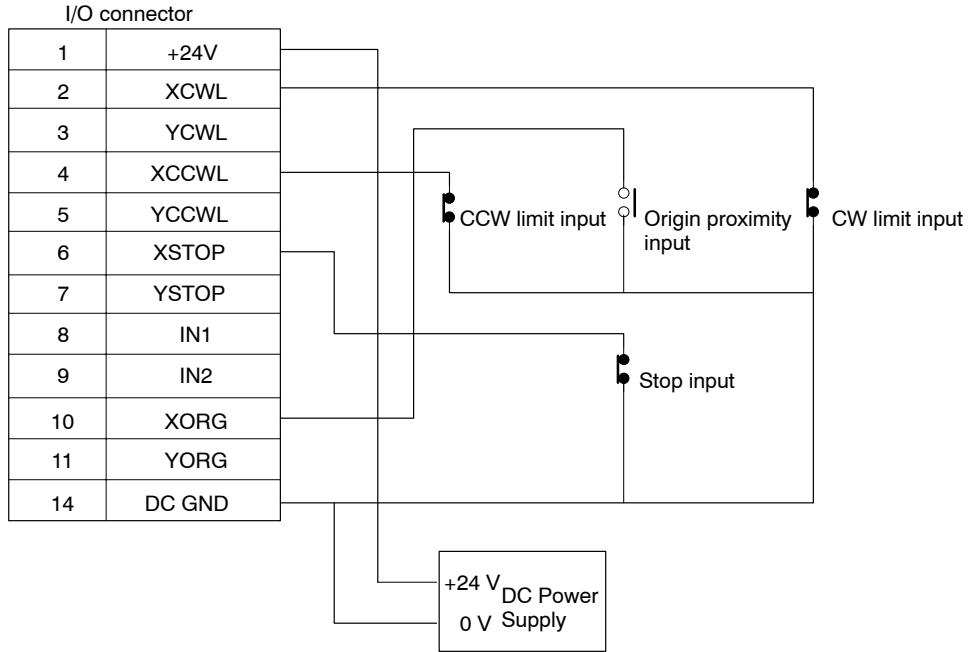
I/O connector

| | |
|---|---|
| 1 | +24V |
| 2 | XCWL |
| 3 | YCWL |
| 4 | XCCWL |
| 5 | YCCWL |
| 6 | XSTOP |
| 7 | YSTOP |
| 8 | IN1 |
| 9 | IN2 |
| 10 | XORG |
| 11 | YORG |
| 14 | DC GND |

CCW limit input

Origin proximity input

CW limit input

Stop input

+24 V

0 V

DC Power Supply